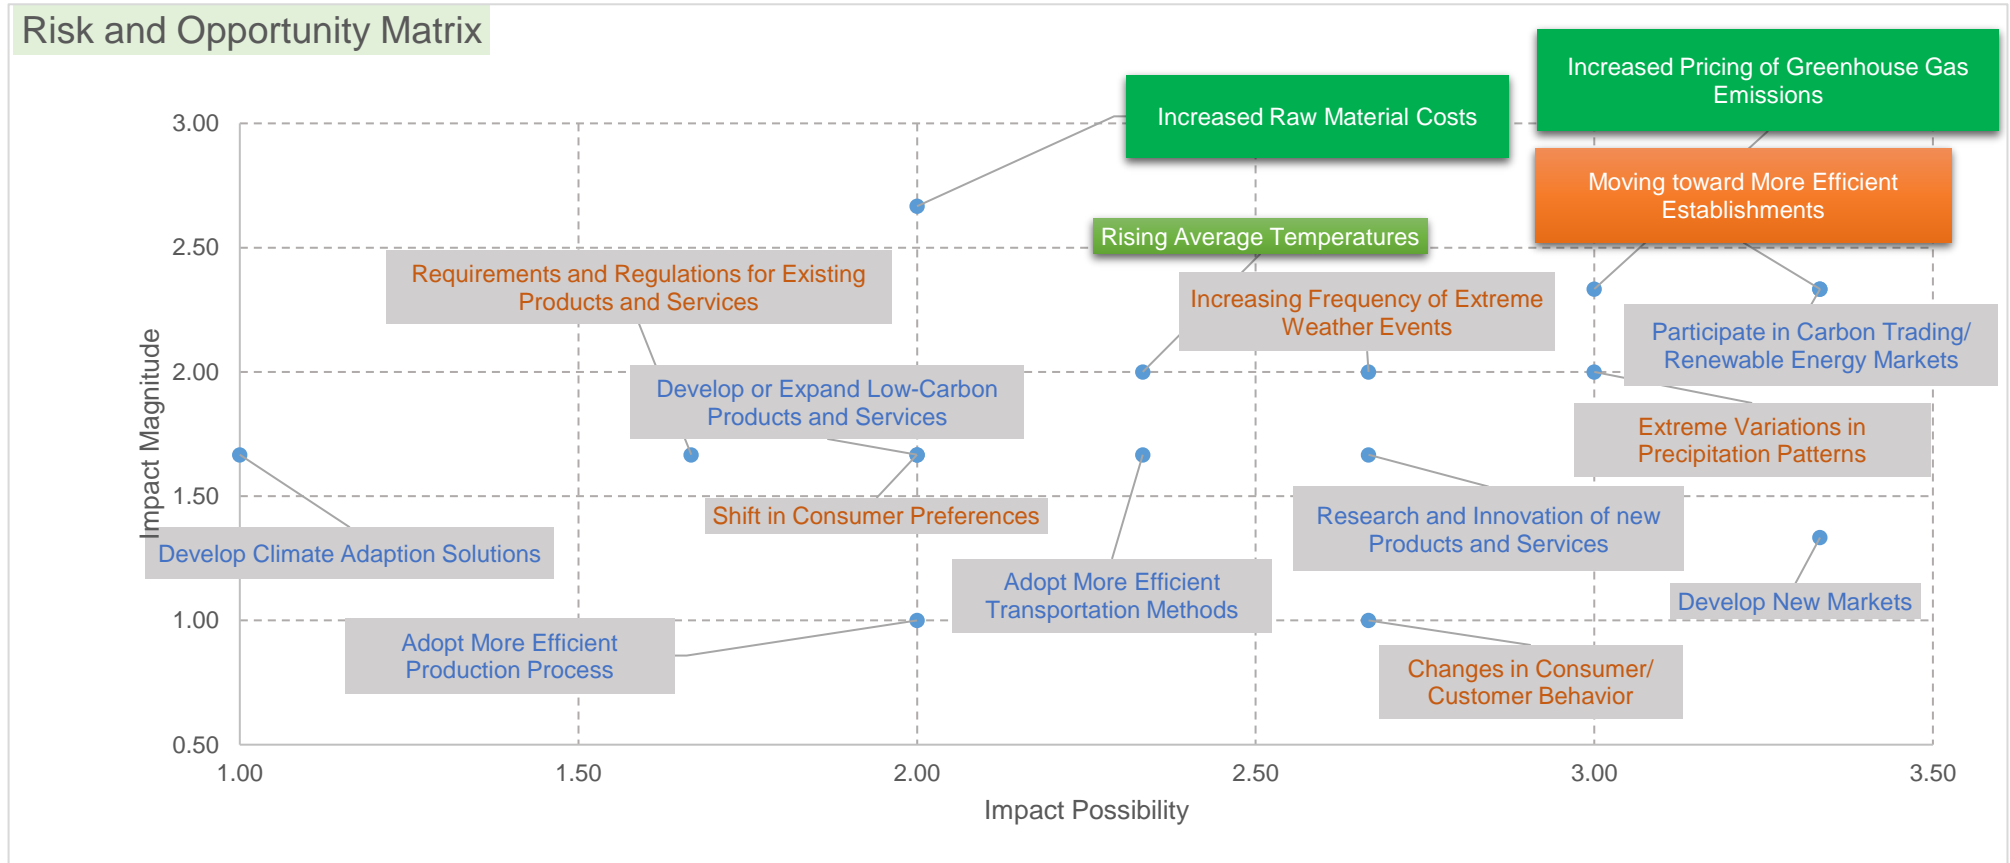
Risk and Opportunity Matrix

Increased Pricing of Greenhouse Gas Emissions

Increased Raw Material Costs

Moving toward More Efficient Establishments

Rising Average Temperatures

Requirements and Regulations for Existing Products and Services

Increasing Frequency of Extreme Weather Events

Participate in Carbon Trading/ Renewable Energy Markets

Develop or Expand Low-Carbon Products and Services

Extreme Variations in Precipitation Patterns

Shift in Consumer Preferences

Research and Innovation of new Products and Services

Develop Climate Adaption Solutions

Adopt More Efficient Transportation Methods

Develop New Markets

Adopt More Efficient Production Process

Changes in Consumer/ Customer Behavior

3.00
2.50
2.00
1.50
1.00
0.50

Impact Magnitude

1.00
1.50
2.00
2.50
3.00
3.50

Impact Possibility